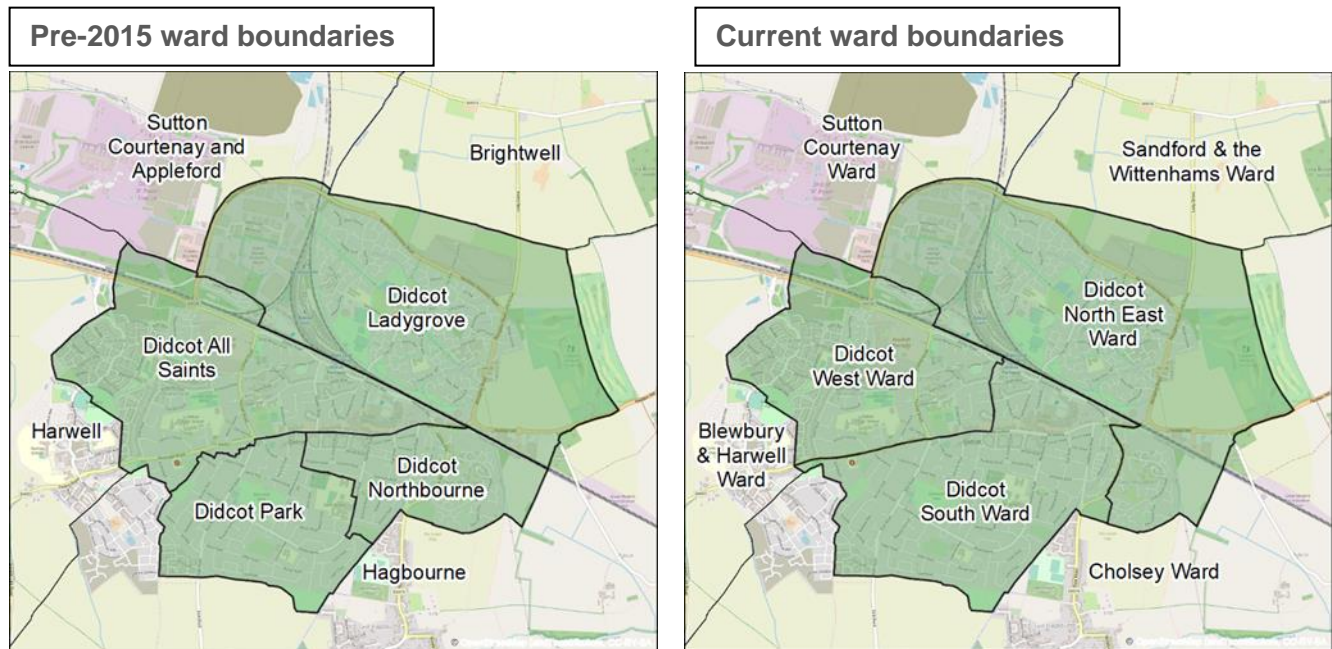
Pre-2015 ward boundaries

Sutton Courtenay and Appleford

Brightwell

Didcot Ladygrove

Didcot All Saints

Harwell

Didcot Northbourne

Didcot Park

Hagbourne

Current ward boundaries

Sutton Courtenay Ward

Sandford & the Wittenhams Ward

Didcot North East Ward

Didcot West Ward

Blewbury & Harwell Ward

Didcot South Ward

Cholsey Ward